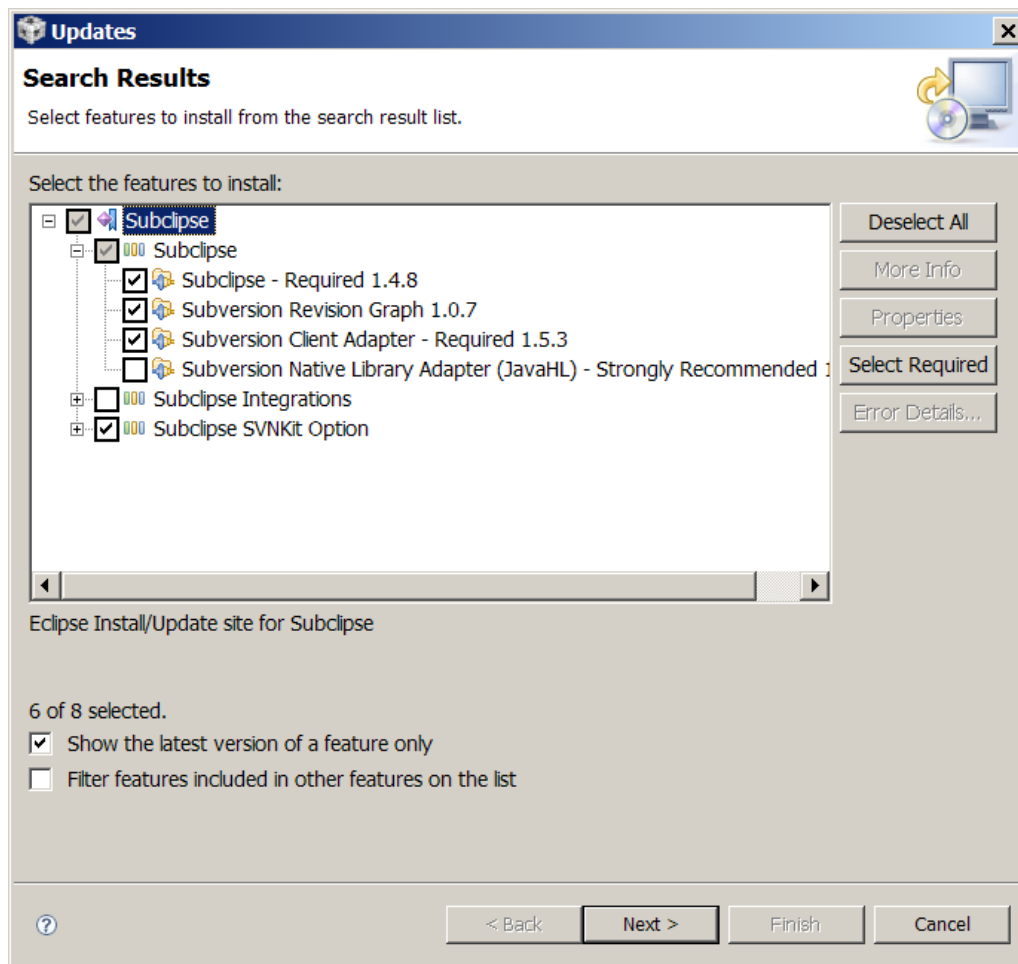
Updates

Search Results

Select features to install from the search result list.

Select the features to install:

Subclipse
Subclipse
Subclipse - Required 1.4.8
Subversion Revision Graph 1.0.7
Subversion Client Adapter - Required 1.5.3
Subversion Native Library Adapter (JavaHL) - Strongly Recommended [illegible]
Subclipse Integrations
Subclipse SVNKit Option

Deselect All
More Info
Properties
Select Required
Error Details...

Eclipse Install/Update site for Subclipse

6 of 8 selected.
Show the latest version of a feature only
Filter features included in other features on the list

< Back
Next >
Finish
Cancel